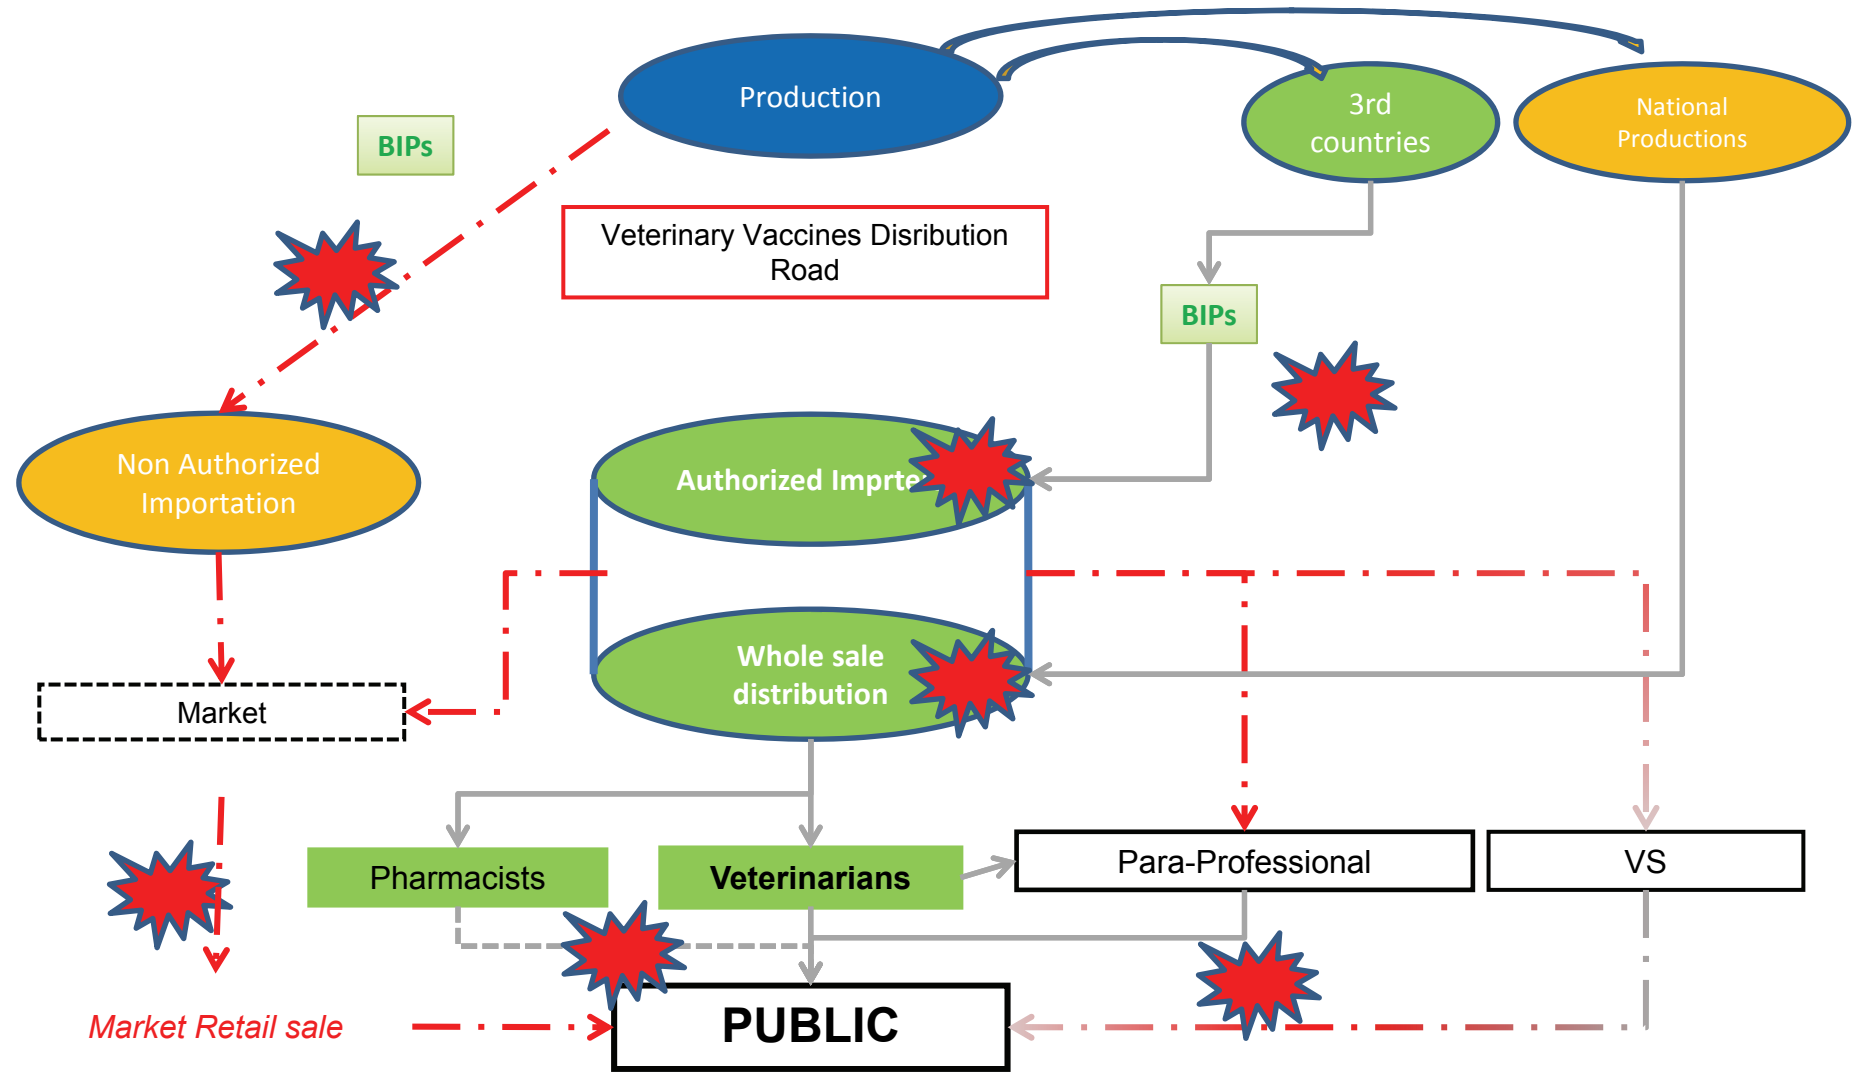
Production

3rd countries

National Productions

BIPs

Veterinary Vaccines Disribution Road

BIPs

Non Authorized Importation

Authorized Imprte

Whole sale distribution

Market

Pharmacists

Veterinarians

Para-Professional

VS

Market Retail sale

PUBLIC